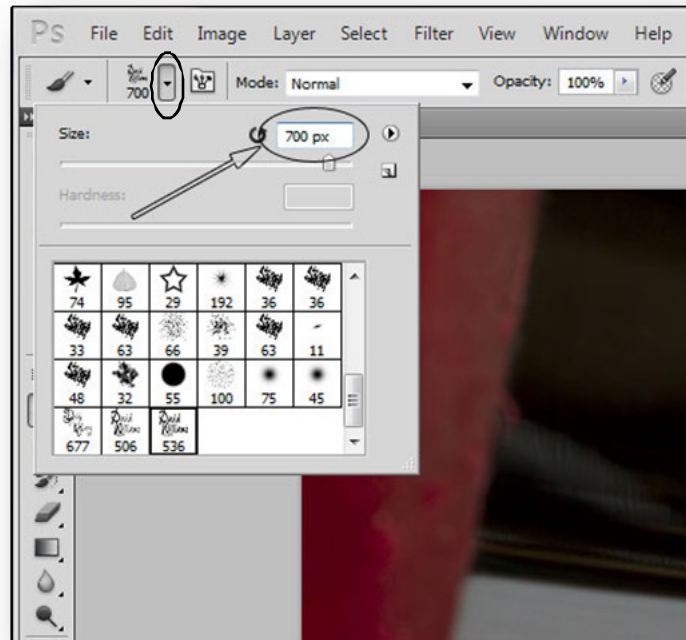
Ps File Edit Image Layer Select Filter View Window Help

700 Mode: Normal Opacity: 100%

Size: 700 px

Hardness:

| 74 | 95 | 29 | 192 | 36 | 36 |
|---|---|---|---|---|---|
| 33 | 63 | 66 | 39 | 63 | 11 |
| 48 | 32 | 55 | 100 | 75 | 45 |
| 677 | 506 | 536 | | | |